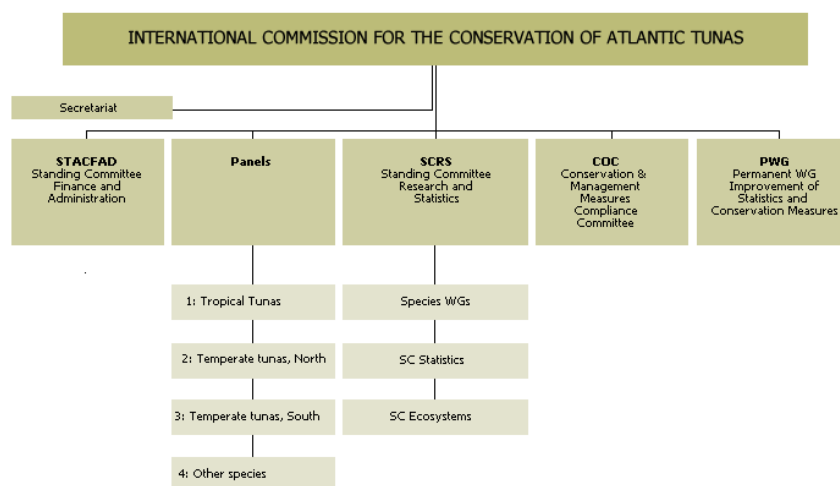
INTERNATIONAL COMMISSION FOR THE CONSERVATION OF ATLANTIC TUNAS

Secretariat

STACFAD
Standing Committee Finance and Administration

Panels

SCRS
Standing Committee Research and Statistics

COC
Conservation & Management Measures Compliance Committee

PWG
Permanent WG Improvement of Statistics and Conservation Measures

1: Tropical Tunas

2: Temperate tunas, North

3: Temperate tunas, South

4: Other species

Species WGs

SC Statistics

SC Ecosystems